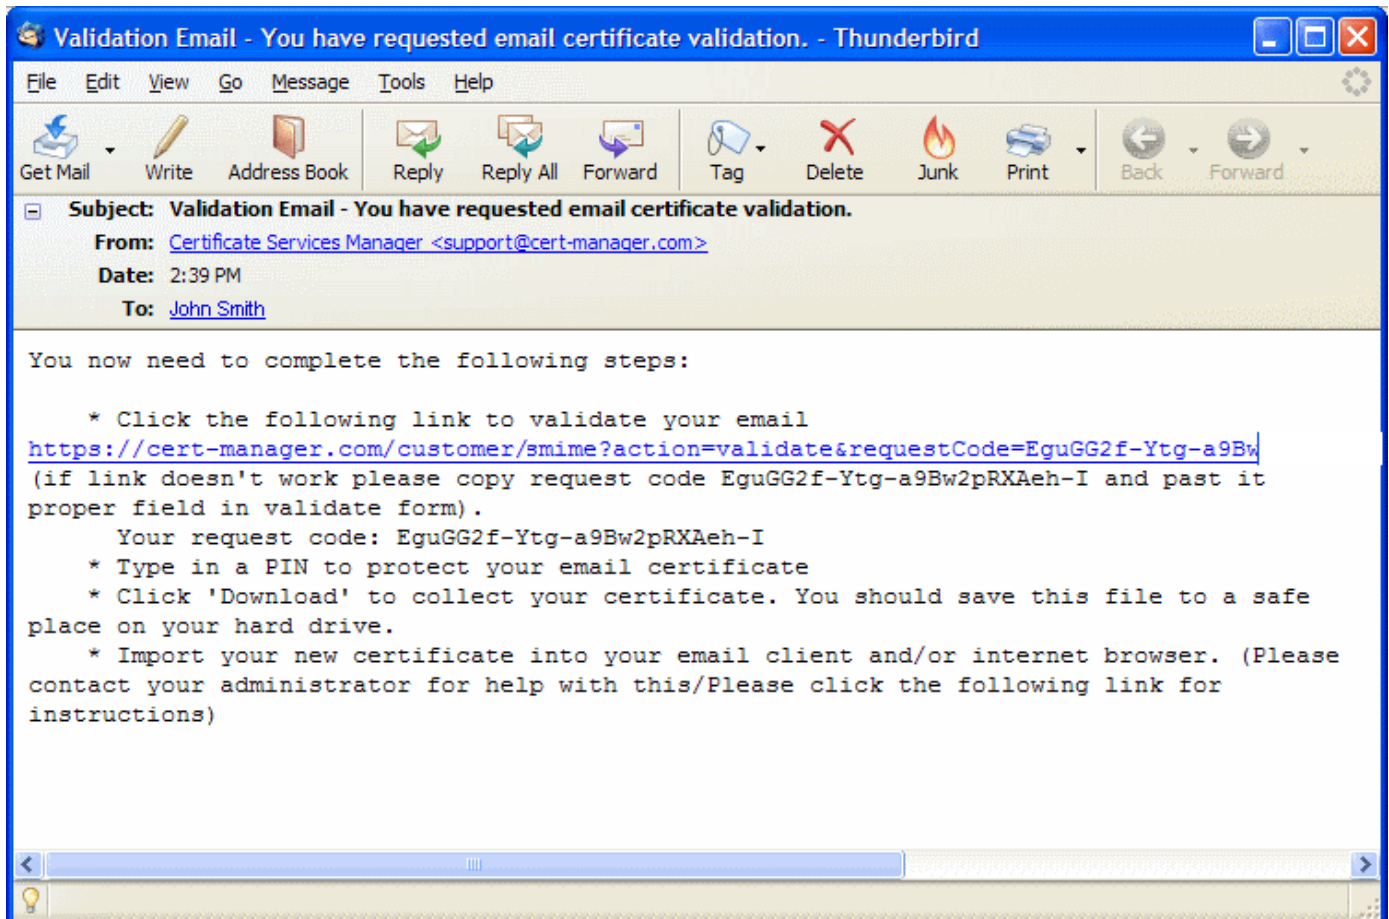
Validation Email - You have requested email certificate validation. - Thunderbird

File Edit View Go Message Tools Help

Get Mail Write Address Book Reply Reply All Forward Tag Delete Junk Print Back Forward

Subject: Validation Email - You have requested email certificate validation.
From: Certificate Services Manager <support@cert-manager.com>
Date: 2:39 PM
To: John Smith

You now need to complete the following steps:

* Click the following link to validate your email
https://cert-manager.com/customer/smime?action=validate&requestCode=EguGG2f-Ytg-a9Bw
(if link doesn't work please copy request code EguGG2f-Ytg-a9Bw2pRXAeh-I and past it proper field in validate form).
Your request code: EguGG2f-Ytg-a9Bw2pRXAeh-I
* Type in a PIN to protect your email certificate
* Click 'Download' to collect your certificate. You should save this file to a safe place on your hard drive.
* Import your new certificate into your email client and/or internet browser. (Please contact your administrator for help with this/Please click the following link for instructions)